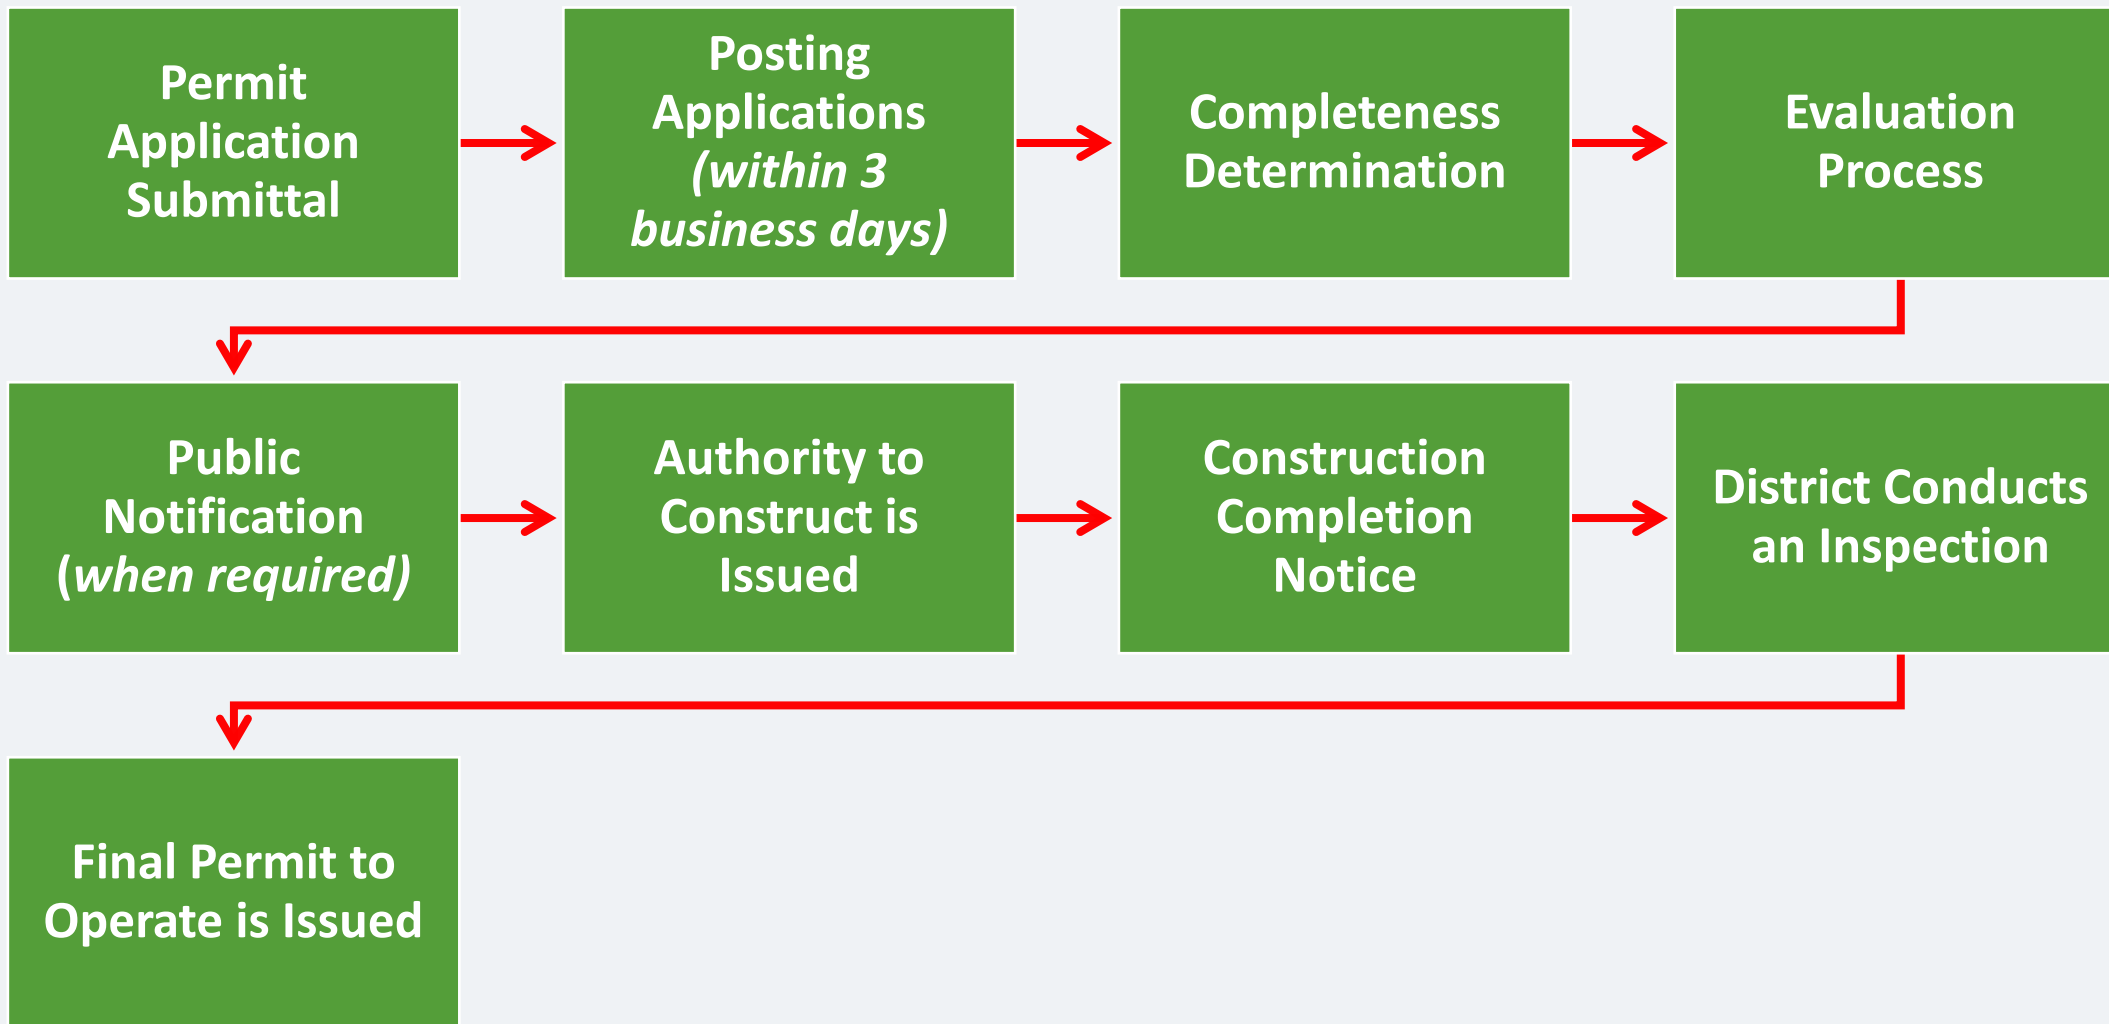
Permit Application Submittal

Posting Applications (within 3 business days)

Completeness Determination

Evaluation Process

Public Notification (when required)

Authority to Construct is Issued

Construction Completion Notice

District Conducts an Inspection

Final Permit to Operate is Issued